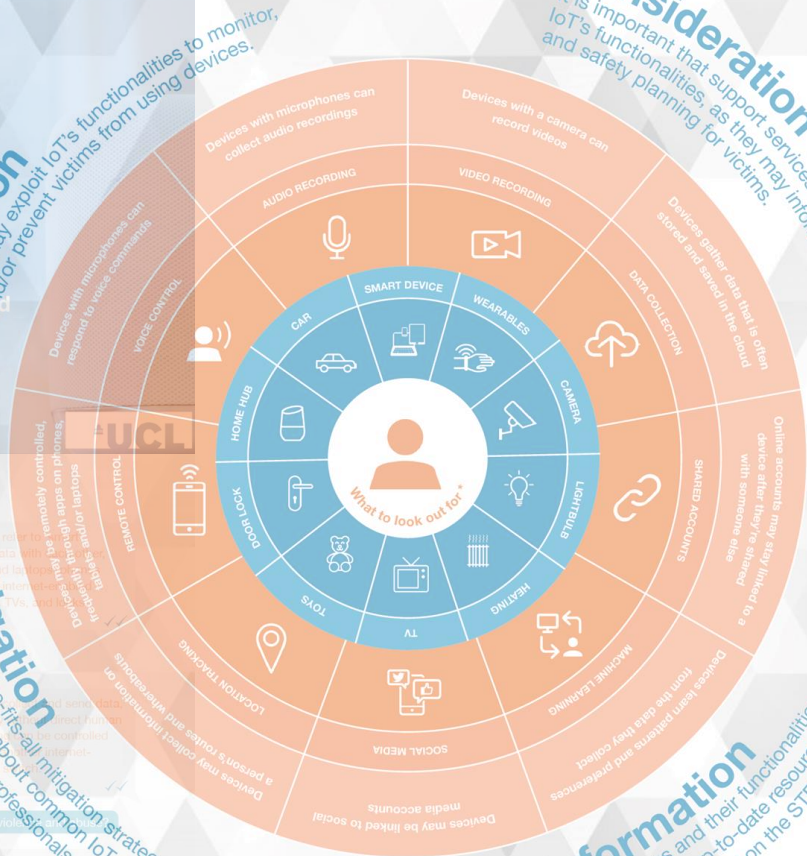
ay exploit IoT's functionalities to monitor, and/or prevent victims from using devices.

sideration
's important that support services IoT's functionalities, as they may info and safety planning for victims.

Devices with microphones can collect audio recordings

AUDIO RECORDING

Devices with a camera can record videos

VIDEO RECORDING

Devices gather data that is often stored and saved in the cloud

DATA COLLECTION

Online accounts may stay linked to a device after they're shared with someone else

SHARED ACCOUNTS

Devices learn patterns and preferences from the data they collect

MACHINE LEARNING

Devices may be linked to social media accounts

SOCIAL MEDIA

Devices may collect information on a person's routes and whereabouts

LOCATION TRACKING

Devices may be remotely controlled, frequently through apps on phones, tablets and/or laptops

REMOTE CONTROL

Devices with microphones can respond to voice commands

VOICE CONTROL

SMART DEVICE
WEARABLES
CAMERA
LIGHTBULB
HEATING
TV
TOYS
DOOR LOCK
HOME HUB
CAR

What to look out for*

UCL

ation
-fits-all mitigation strate
bout common IoT
rofessionals

formation
s and their functionaliti
-to-date resou
on the ST